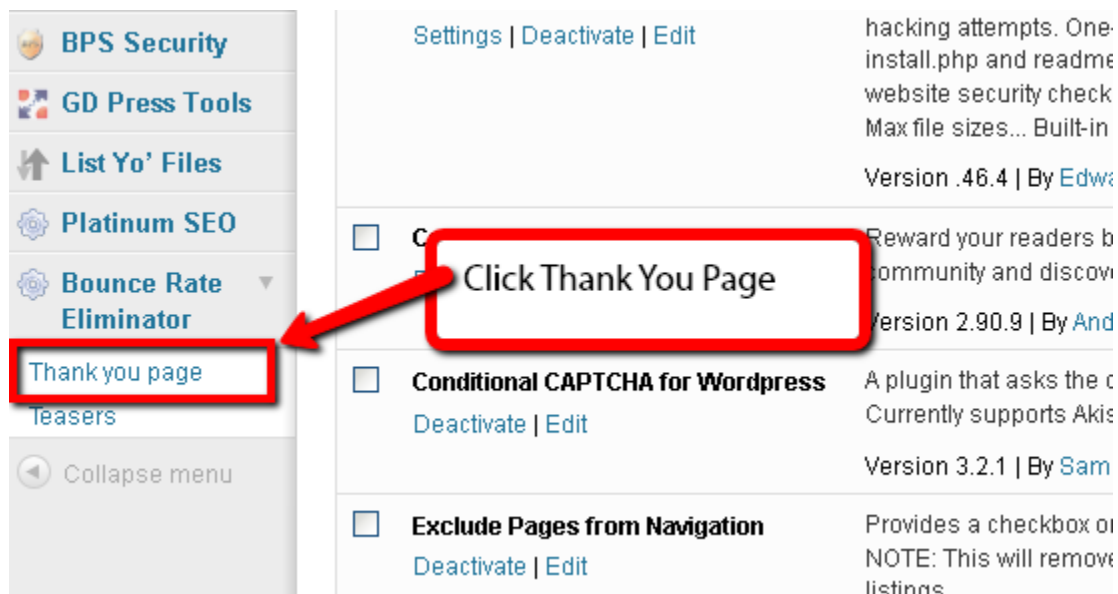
BPS Security
GD Press Tools
List Yo' Files
Platinum SEO
Bounce Rate Eliminator
Thank you page
Teasers
Collapse menu

Settings | Deactivate | Edit

hacking attempts. One-
install.php and readme
website security check
Max file sizes... Built-in

Version .46.4 | By Edwa

C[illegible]

Click Thank You Page

Reward your readers b
community and discove

Version 2.90.9 | By And

Conditional CAPTCHA for Wordpress
Deactivate | Edit

A plugin that asks the c
Currently supports Akis

Version 3.2.1 | By Sam

Exclude Pages from Navigation
Deactivate | Edit

Provides a checkbox or
NOTE: This will remove
listings